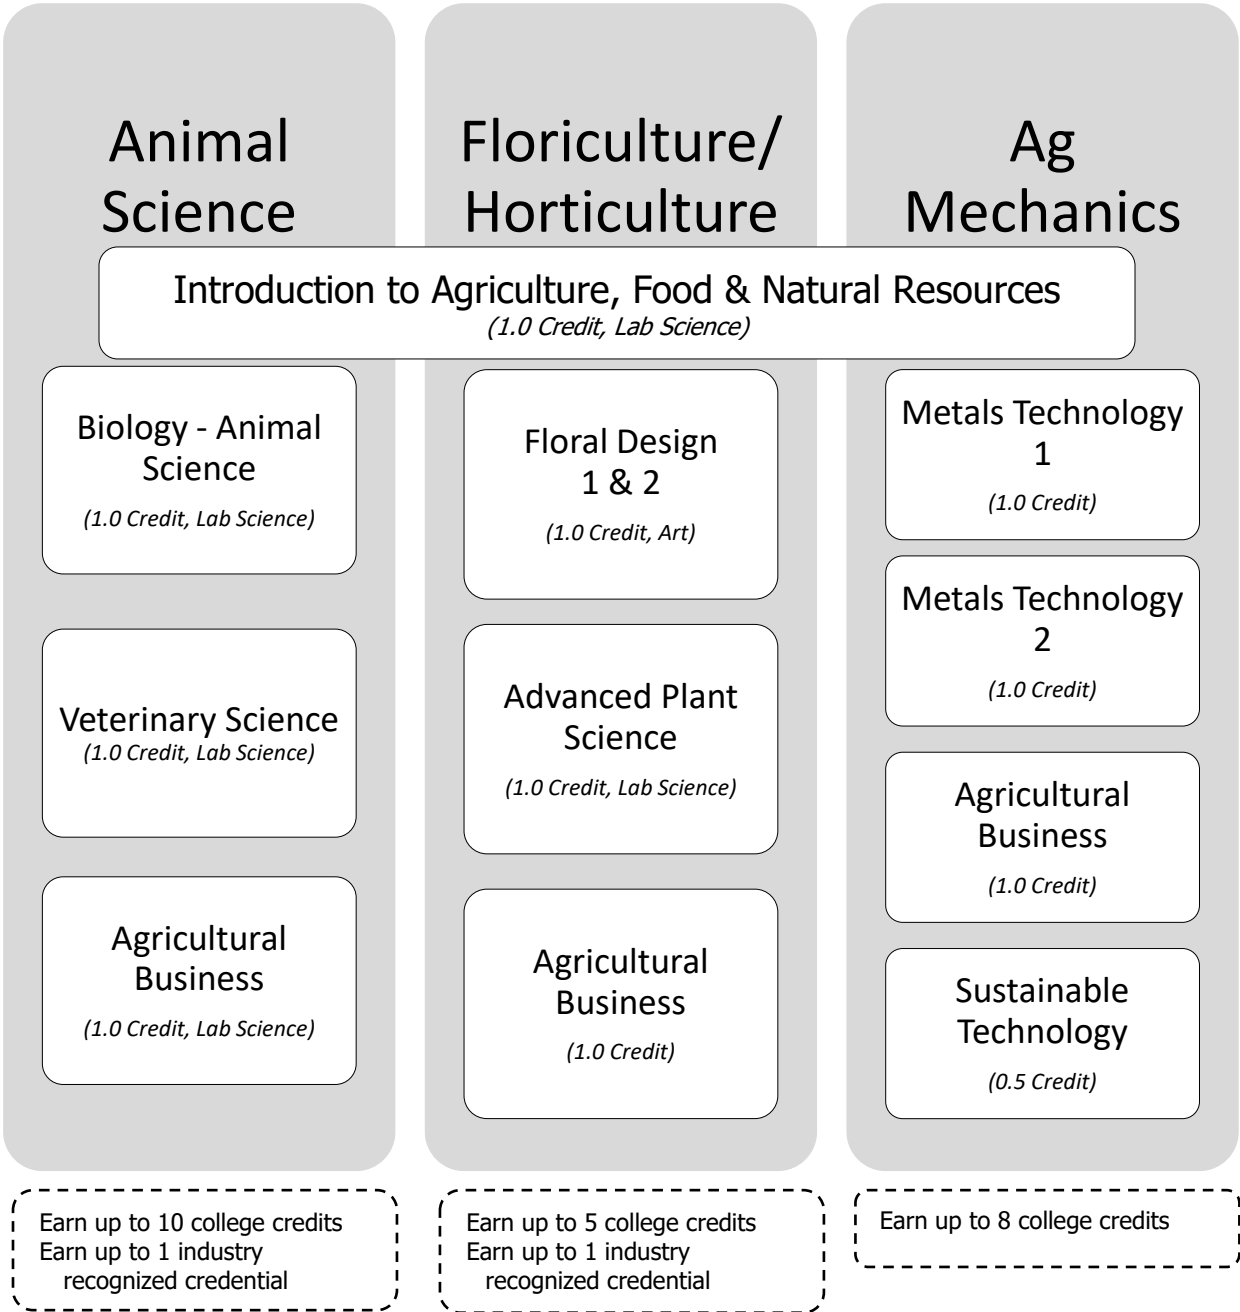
Animal Science

Floriculture/ Horticulture

Ag Mechanics

Introduction to Agriculture, Food & Natural Resources
(1.0 Credit, Lab Science)

Biology - Animal Science
(1.0 Credit, Lab Science)

Veterinary Science
(1.0 Credit, Lab Science)

Agricultural Business
(1.0 Credit, Lab Science)

Floral Design 1 & 2
(1.0 Credit, Art)

Advanced Plant Science
(1.0 Credit, Lab Science)

Agricultural Business
(1.0 Credit)

Metals Technology 1
(1.0 Credit)

Metals Technology 2
(1.0 Credit)

Agricultural Business
(1.0 Credit)

Sustainable Technology
(0.5 Credit)

Earn up to 10 college credits
Earn up to 1 industry recognized credential

Earn up to 5 college credits
Earn up to 1 industry recognized credential

Earn up to 8 college credits